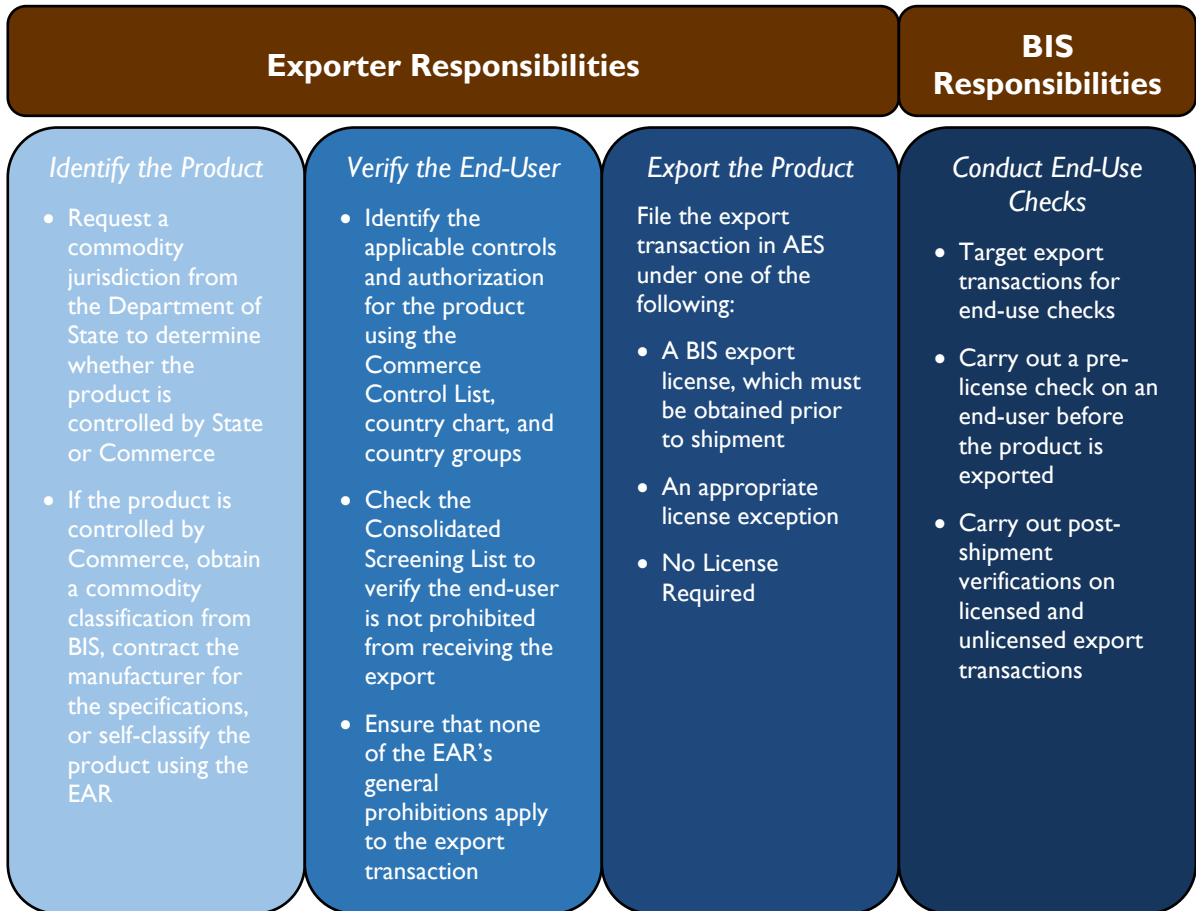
Exporter Responsibilities

BIS Responsibilities

Identify the Product

- Request a commodity jurisdiction from the Department of State to determine whether the product is controlled by State or Commerce
- If the product is controlled by Commerce, obtain a commodity classification from BIS, contract the manufacturer for the specifications, or self-classify the product using the EAR

Verify the End-User

- Identify the applicable controls and authorization for the product using the Commerce Control List, country chart, and country groups
- Check the Consolidated Screening List to verify the end-user is not prohibited from receiving the export
- Ensure that none of the EAR's general prohibitions apply to the export transaction

Export the Product

File the export transaction in AES under one of the following:

- A BIS export license, which must be obtained prior to shipment
- An appropriate license exception
- No License Required

Conduct End-Use Checks

- Target export transactions for end-use checks
- Carry out a pre-license check on an end-user before the product is exported
- Carry out post-shipment verifications on licensed and unlicensed export transactions